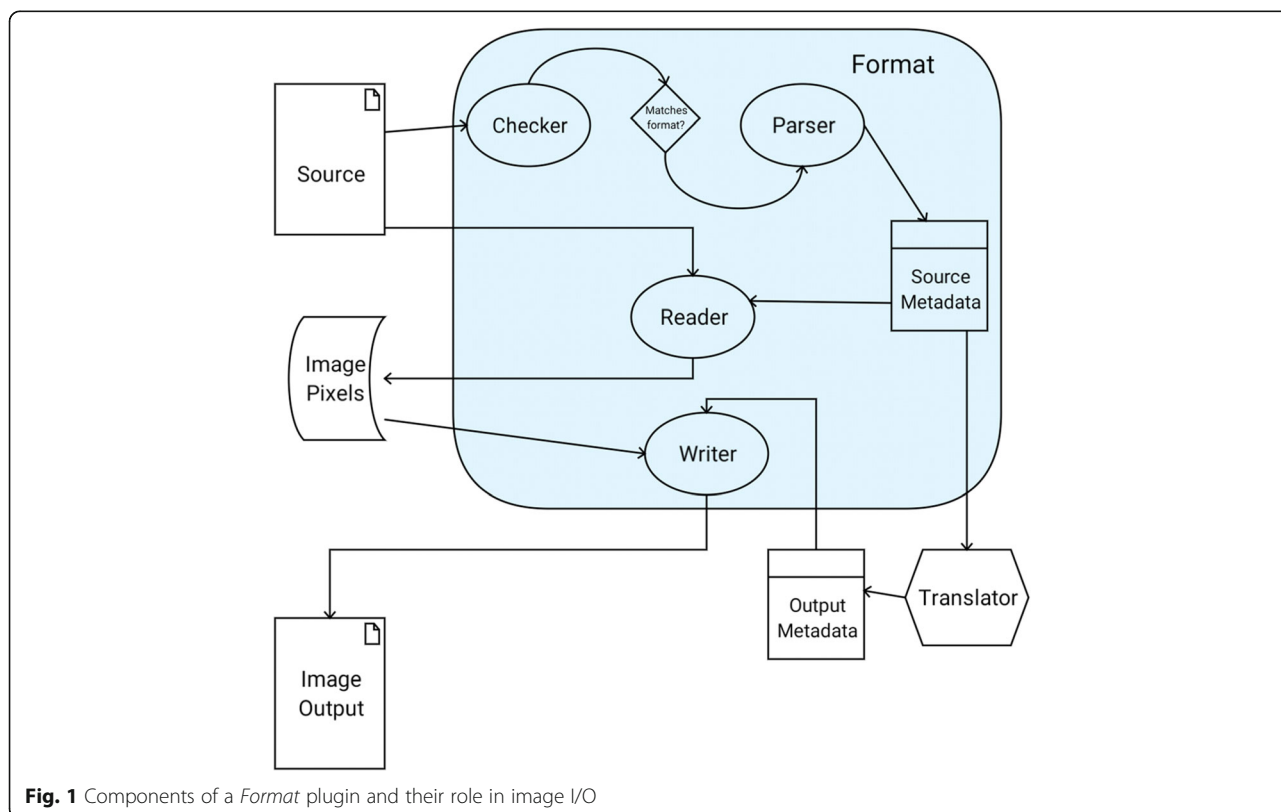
Format

Source

Checker

Matches format?

Parser

Source Metadata

Reader

Image Pixels

Writer

Translator

Output Metadata

Image Output

**Fig. 1** Components of a *Format* plugin and their role in image I/O